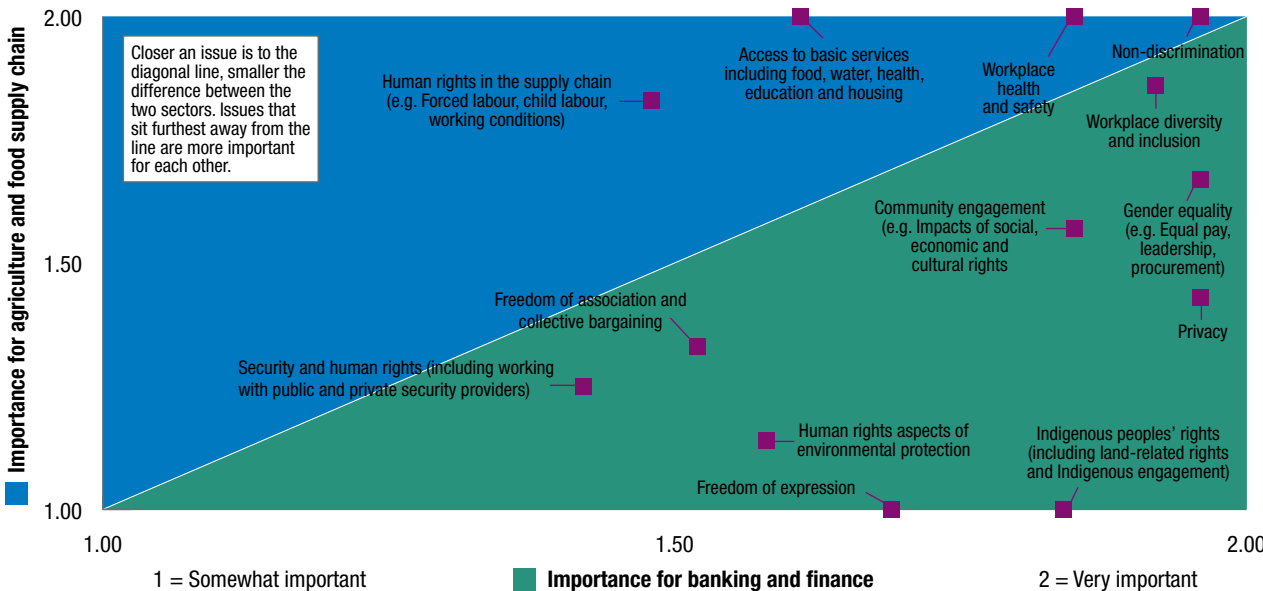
Importance for agriculture and food supply chain

2.00
1.50
1.00

Closer an issue is to the diagonal line, smaller the difference between the two sectors. Issues that sit furthest away from the line are more important for each other.

Human rights in the supply chain (e.g. Forced labour, child labour, working conditions)

Access to basic services including food, water, health, education and housing

Workplace health and safety

Non-discrimination

Workplace diversity and inclusion

Community engagement (e.g. Impacts of social, economic and cultural rights

Gender equality (e.g. Equal pay, leadership, procurement)

Privacy

Freedom of association and collective bargaining

Security and human rights (including working with public and private security providers)

Human rights aspects of environmental protection

Indigenous peoples' rights (including land-related rights and Indigenous engagement)

Freedom of expression

1.00
1.50
2.00

1 = Somewhat important

Importance for banking and finance

2 = Very important